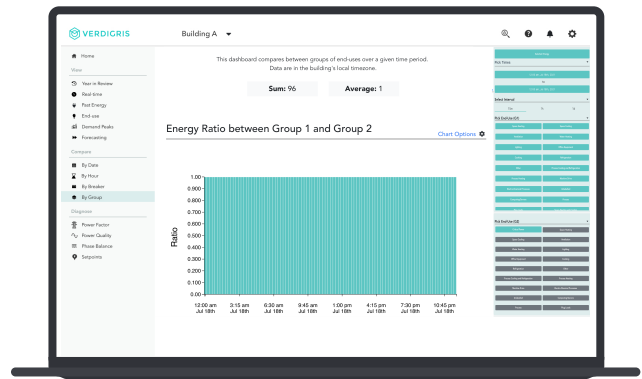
VERDIGRIS

Building A

Home

View

Year in Review

Real-time

Past Energy

End-use

Demand Peaks

Forecasting

Compare

By Date

By Hour

By Breaker

By Group

Diagnose

Power Factor

Power Quality

Phase Balance

Setpoints

This dashboard compares between groups of end-uses over a given time period. Data are in the building's local timezone.

Sum: 96

Average: 1

Energy Ratio between Group 1 and Group 2

Chart Options

Ratio

1.00

0.90

0.80

0.70

0.60

0.50

0.40

0.30

0.20

0.10

0.00

12:00 am Jul 18th

3:15 am Jul 18th

6:30 am Jul 18th

9:45 am Jul 18th

1:00 pm Jul 18th

4:15 pm Jul 18th

7:30 pm Jul 18th

10:45 pm Jul 18th

Pick Times

Select Interval

Pick End-Use (G1)

Pick End-Use (G2)

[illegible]